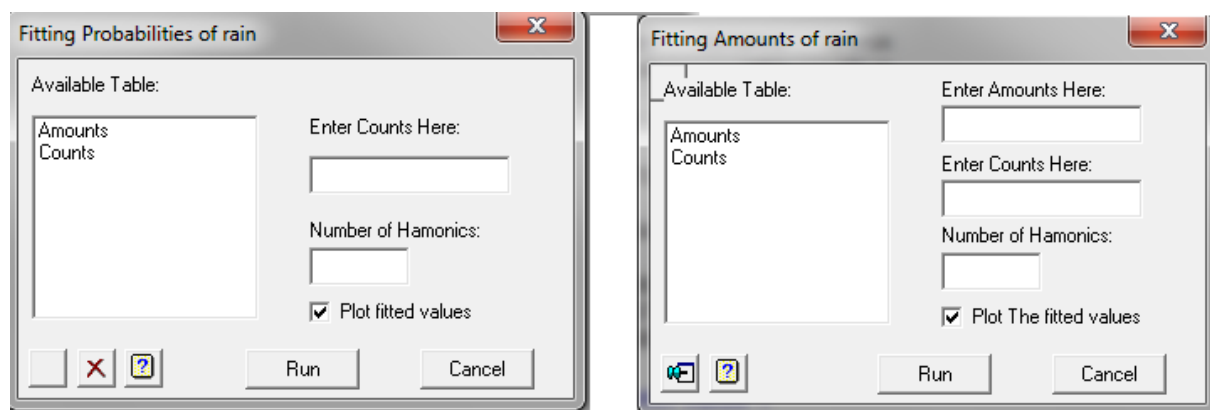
Fitting Probabilities of rain

Available Table:

Amounts
Counts

Enter Counts Here:

Number of Hamonics:

Plot fitted values

Run

Cancel

Fitting Amounts of rain

Available Table:

Amounts
Counts

Enter Amounts Here:

Enter Counts Here:

Number of Hamonics:

Plot The fitted values

Run

Cancel